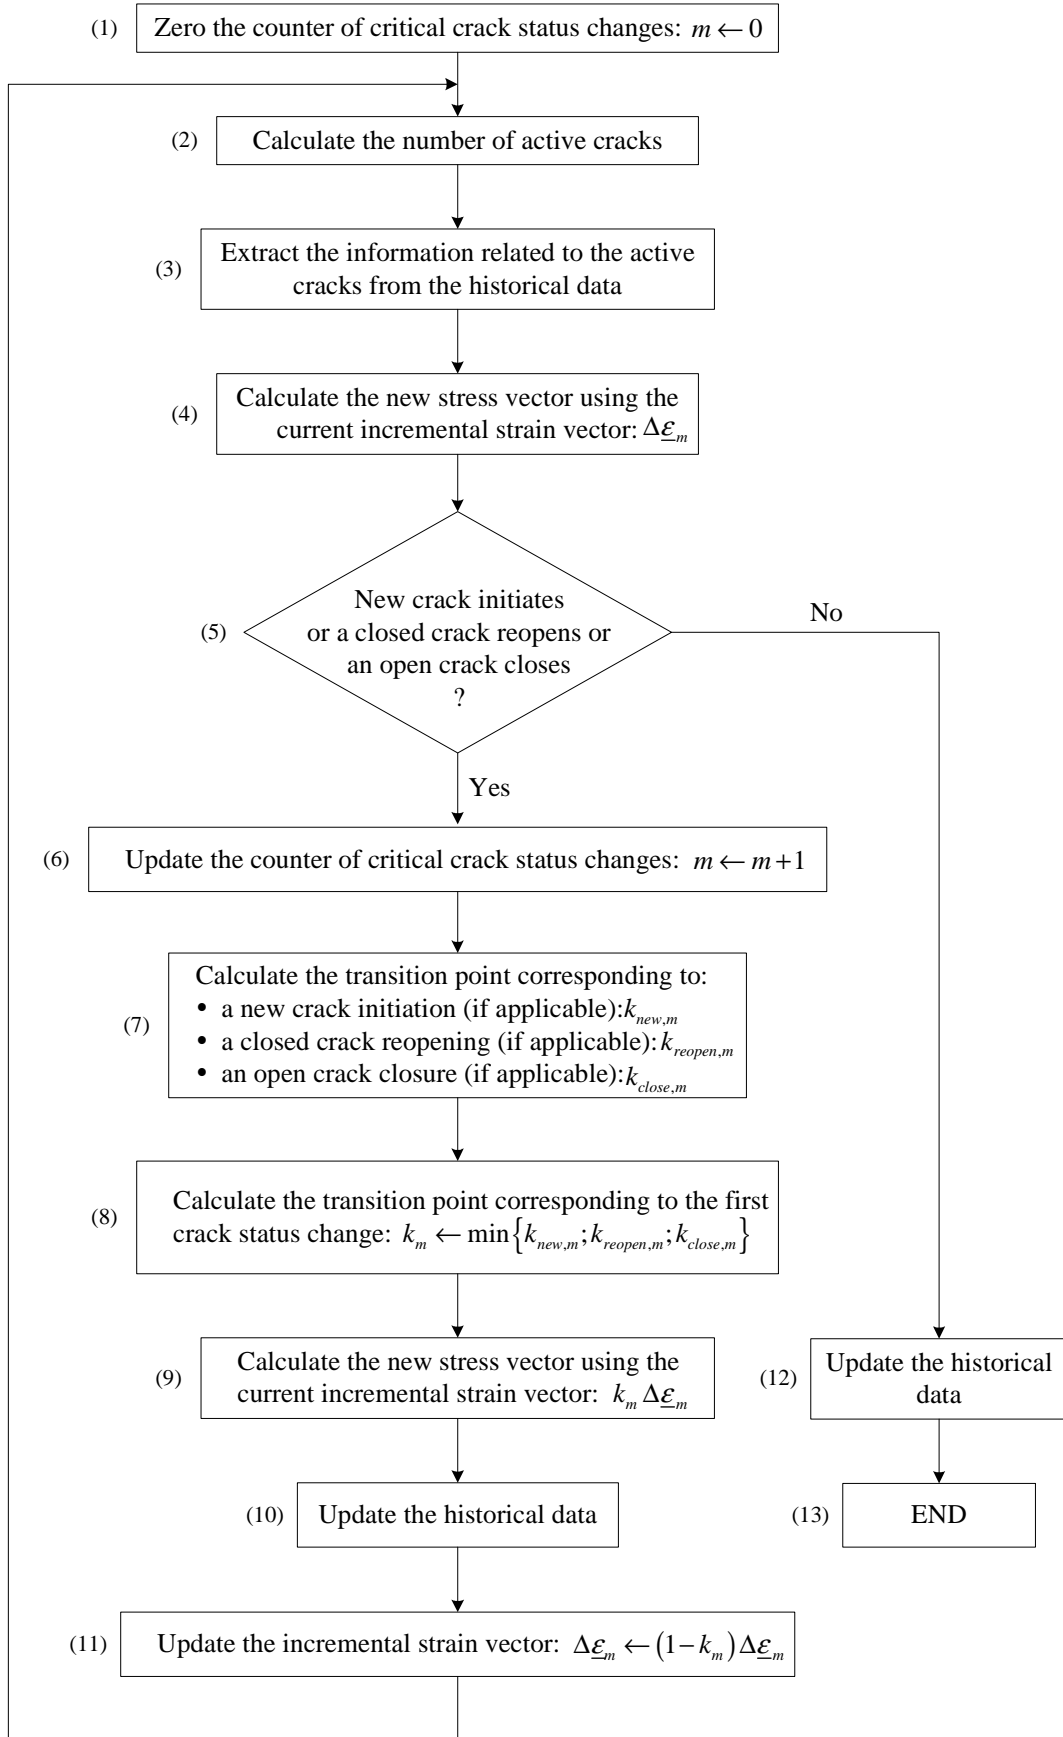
(1) Zero the counter of critical crack status changes: $m \leftarrow 0$

(2) Calculate the number of active cracks

(3) Extract the information related to the active cracks from the historical data

(4) Calculate the new stress vector using the current incremental strain vector: $\Delta\underline{\varepsilon}_m$

(5) New crack initiates or a closed crack reopens or an open crack closes ?

No

Yes

(6) Update the counter of critical crack status changes: $m \leftarrow m+1$

(7) Calculate the transition point corresponding to:
• a new crack initiation (if applicable): $k_{new,m}$
• a closed crack reopening (if applicable): $k_{reopen,m}$
• an open crack closure (if applicable): $k_{close,m}$

(8) Calculate the transition point corresponding to the first crack status change: $k_m \leftarrow \min\left\{k_{new,m};k_{reopen,m};k_{close,m}\right\}$

(9) Calculate the new stress vector using the current incremental strain vector: $k_m \Delta\underline{\varepsilon}_m$

(10) Update the historical data

(11) Update the incremental strain vector: $\Delta\underline{\varepsilon}_m \leftarrow \left(1-k_m\right)\Delta\underline{\varepsilon}_m$

(12) Update the historical data

(13) END